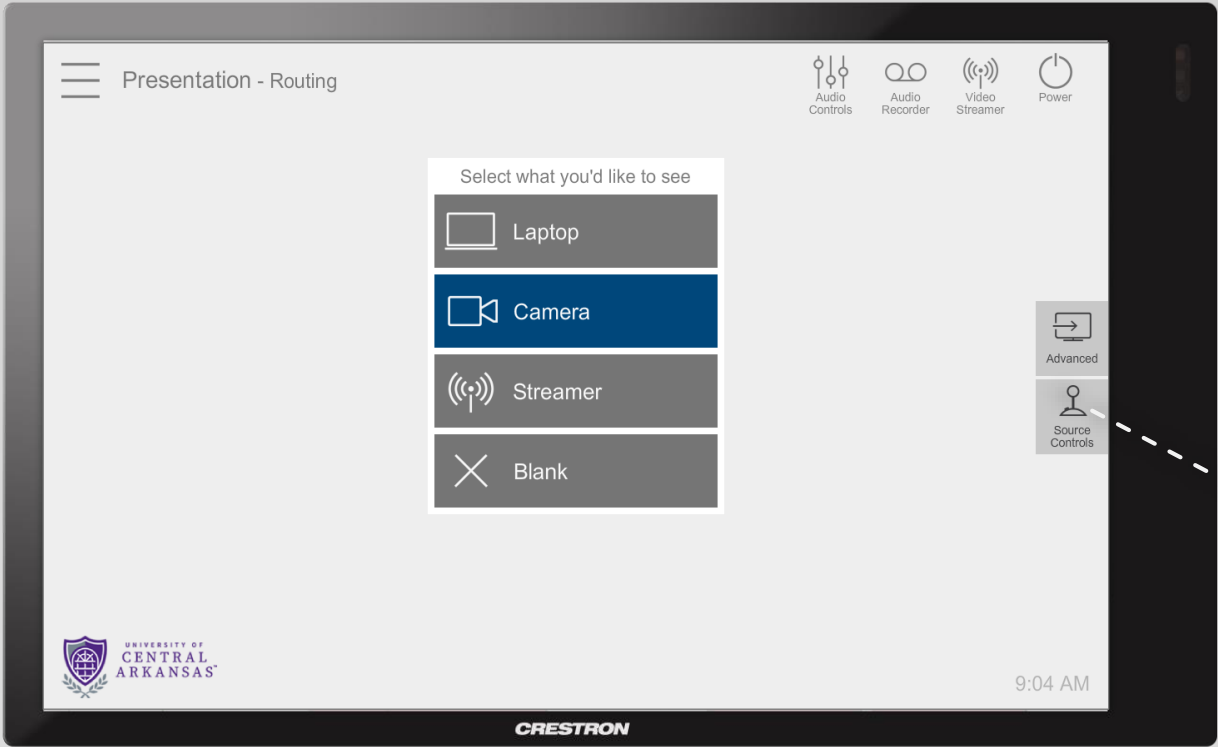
Presentation - Routing

Audio Controls
Audio Recorder
Video Streamer
Power

Select what you'd like to see
Laptop
Camera
Streamer
Blank

Advanced
Source Controls

UNIVERSITY OF CENTRAL ARKANSAS™

9:04 AM

CRESTRON